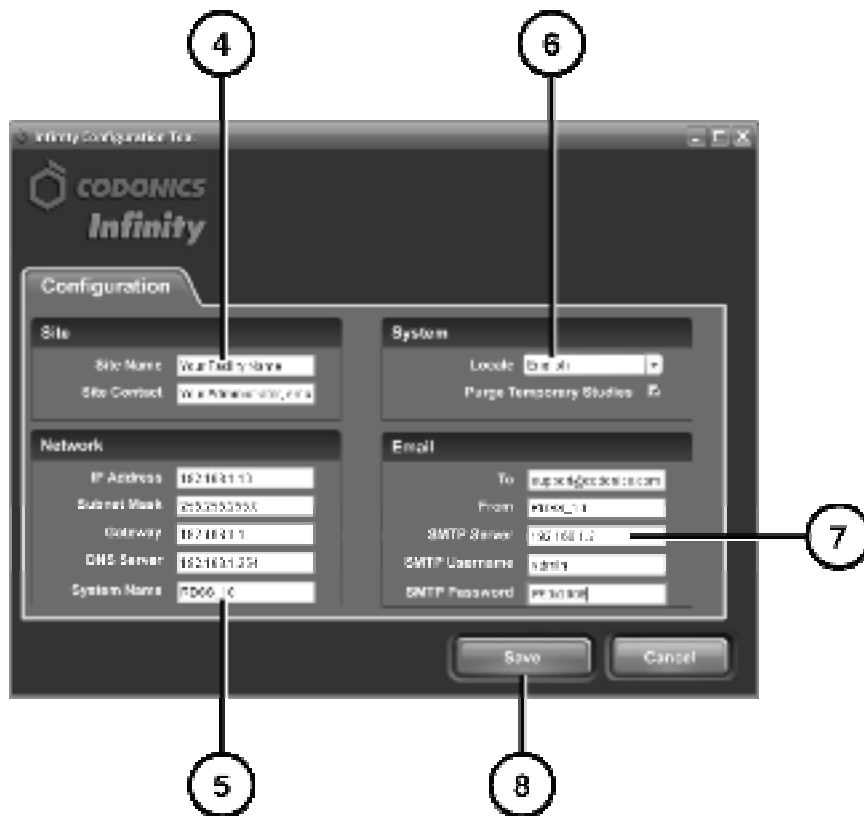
4

6

Infinity Configuration Tool

CODONICS

Infinity

Configuration

Site

Site Name Your Facility Name

Site Contact Your Administrator_email

System

Locale English

Purge Temporary Studies

Network

IP Address 192.168.1.10

Subnet Mask 255.255.255.0

Gateway 192.168.1.1

DNS Server 192.168.1.254

System Name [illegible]

Email

To support@codonics.com

From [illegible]

SMTP Server 192.168.1.2

SMTP Username admin

SMTP Password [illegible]

7

Save

Cancel

5

8